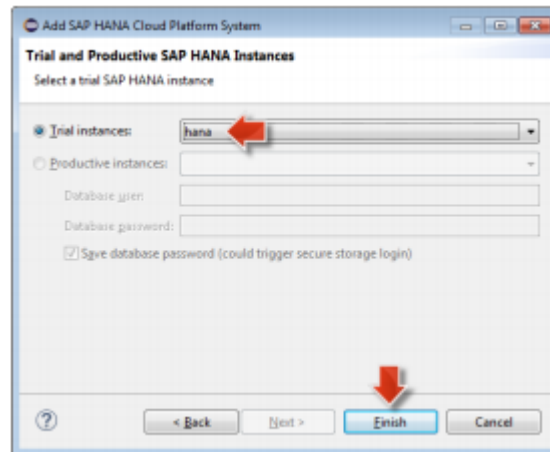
Add SAP HANA Cloud Platform System

Trial and Productive SAP HANA Instances

Select a trial SAP HANA instance

Trial instances: hana

Productive instances:

Database user:

Database password:

Save database password (could trigger secure storage login)

?

< Back

Next >

Finish

Cancel